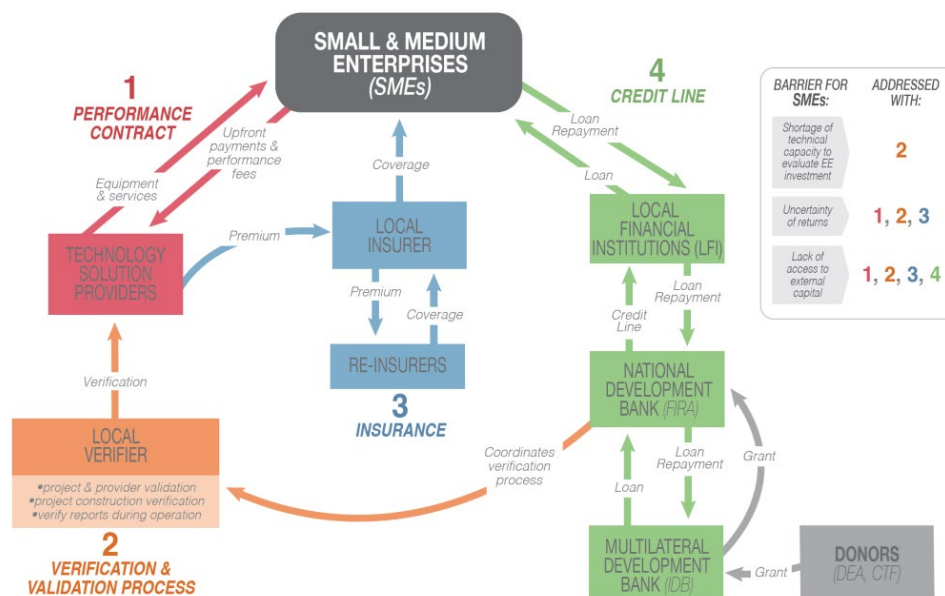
SMALL & MEDIUM ENTERPRISES (SMEs)

1
PERFORMANCE CONTRACT

Upfront payments & performance fees

Equipment & services

TECHNOLOGY SOLUTION PROVIDERS

Premium

Coverage

LOCAL INSURER

Premium

Coverage

RE-INSURERS

3
INSURANCE

4
CREDIT LINE

Loan Repayment

Loan

LOCAL FINANCIAL INSTITUTIONS (LFI)

Credit Line

Loan Repayment

NATIONAL DEVELOPMENT BANK (FIRA)

Loan

Loan Repayment

Grant

MULTILATERAL DEVELOPMENT BANK (IDB)

Grant

DONORS (DEA, CTF)

Verification

LOCAL VERIFIER
•project & provider validation
•project construction verification
•verify reports during operation

Coordinates verification process

2
VERIFICATION & VALIDATION PROCESS

| BARRIER FOR SMEs: | ADDRESSED WITH: |
|---|---|
| Shortage of technical capacity to evaluate EE investment | 2 |
| Uncertainty of returns | 1, 2, 3 |
| Lack of access to external capital | 1, 2, 3, 4 |